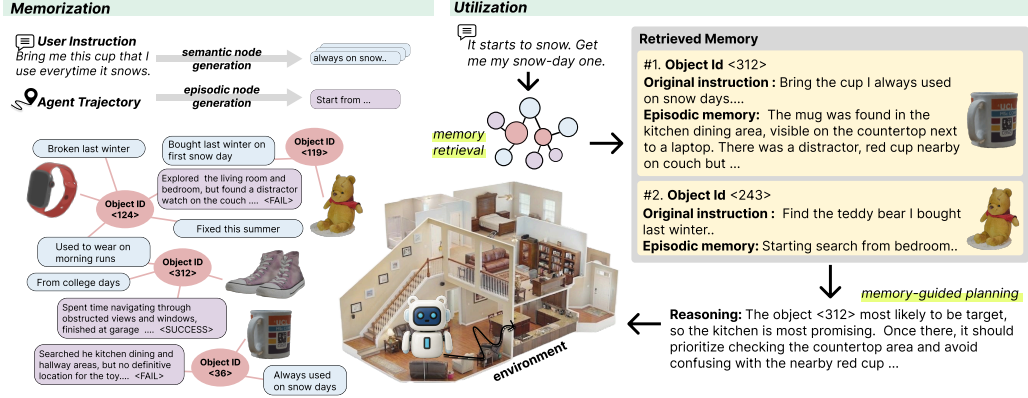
Memorization

User Instruction
Bring me this cup that I use everytime it snows.

semantic node generation

always on snow..

Agent Trajectory

episodic node generation

Start from ...

Broken last winter

Bought last winter on first snow day

Object ID <119>

Object ID <124>

Explored the living room and bedroom, but found a distractor watch on the couch .... <FAIL>

Fixed this summer

Used to wear on morning runs

Object ID <312>

From college days

Spent time navigating through obstructed views and windows, finished at garage .... <SUCCESS>

Searched he kitchen dining and hallway areas, but no definitive location for the toy.... <FAIL>

Object ID <36>

Always used on snow days

Utilization

It starts to snow. Get me my snow-day one.

memory retrieval

environment

Retrieved Memory

#1. Object Id <312>
Original instruction : Bring the cup I always used on snow days....
Episodic memory: The mug was found in the kitchen dining area, visible on the countertop next to a laptop. There was a distractor, red cup nearby on couch but ...

#2. Object Id <243>
Original instruction : Find the teddy bear I bought last winter..
Episodic memory: Starting search from bedroom..

memory-guided planning

Reasoning: The object <312> most likely to be target, so the kitchen is most promising. Once there, it should prioritize checking the countertop area and avoid confusing with the nearby red cup ...